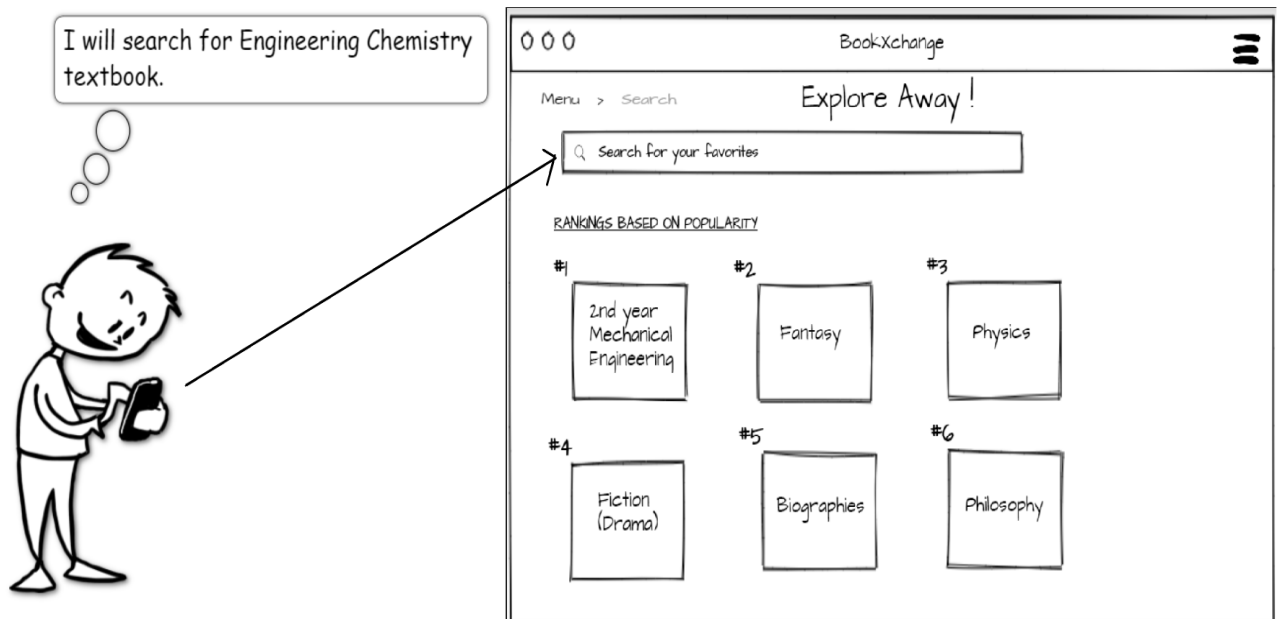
I will search for Engineering Chemistry textbook.

BookXchange

Menu > Search

Explore Away !

Search for your favorites

RANKINGS BASED ON POPULARITY

#1

2nd year Mechanical Engineering

#2

Fantasy

#3

Physics

#4

Fiction (Drama)

#5

Biographies

#6

Philosophy